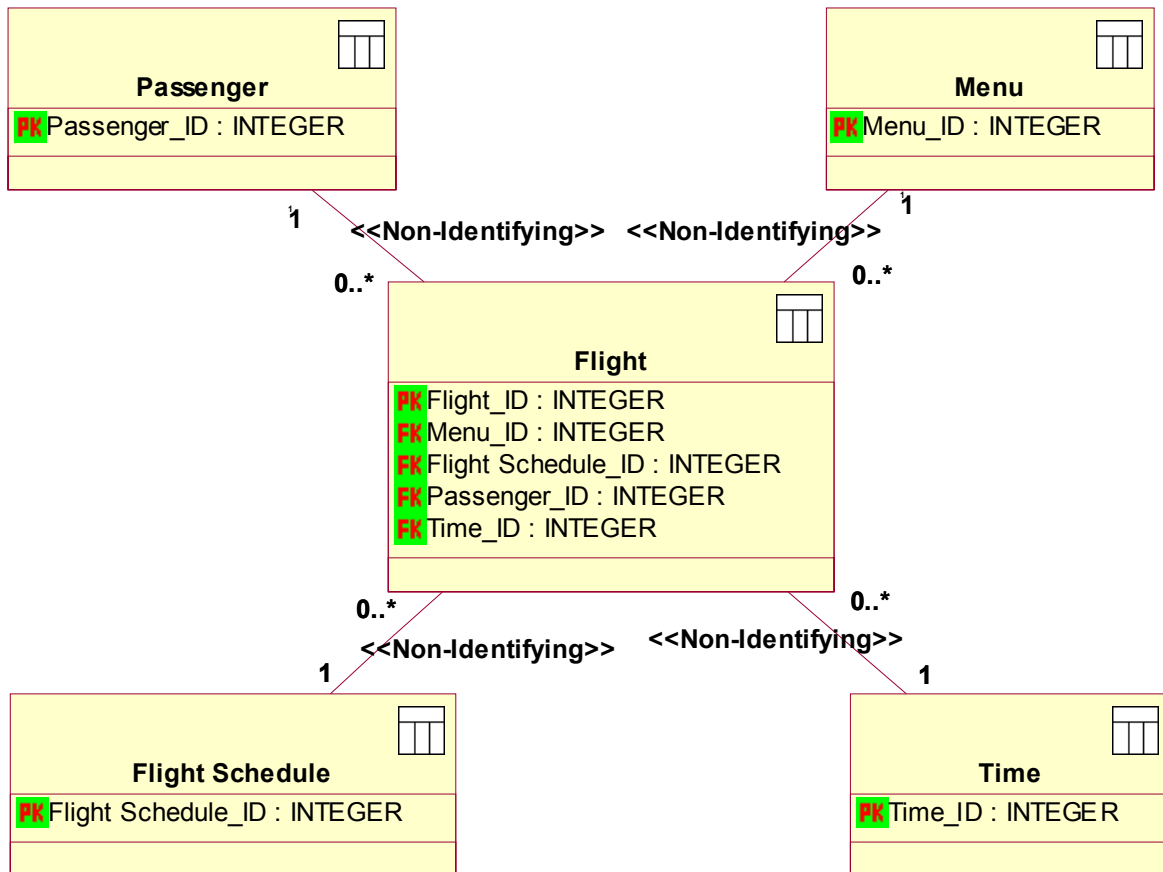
Passenger

PK Passenger_ID : INTEGER

Menu

PK Menu_ID : INTEGER

1

<<Non-Identifying>>

<<Non-Identifying>>

1

0..*

0..*

Flight

PK Flight_ID : INTEGER
FK Menu_ID : INTEGER
FK Flight Schedule_ID : INTEGER
FK Passenger_ID : INTEGER
FK Time_ID : INTEGER

0..*

0..*

<<Non-Identifying>>

<<Non-Identifying>>

1

1

Flight Schedule

PK Flight Schedule_ID : INTEGER

Time

PK Time_ID : INTEGER